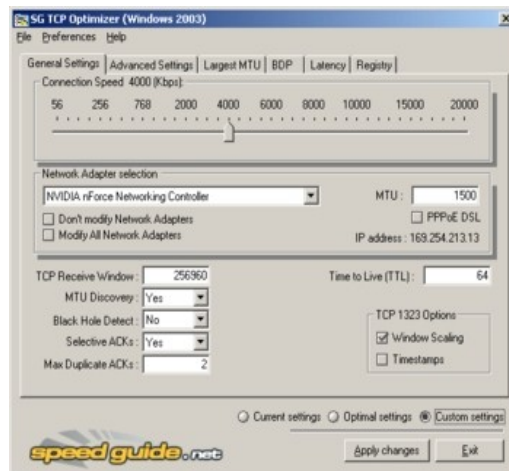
SG TCP Optimizer (Windows 2003)

File Preferences Help

General Settings | Advanced Settings | Largest MTU | BDP | Latency | Registry

Connection Speed 4000 (Kbps):

56 256 768 2000 4000 6000 8000 10000 15000 20000

Network Adapter selection

NVIDIA nForce Networking Controller

MTU: 1500

Don't modify Network Adapters

PPPoE DSL

Modify All Network Adapters

IP address : 169.254.213.13

TCP Receive Window: 256960

Time to Live (TTL): 64

MTU Discovery: Yes

Black Hole Detect: No

Selective ACKs: Yes

Max Duplicate ACKs: 2

TCP 1323 Options

Window Scaling

Timestamps

Current settings Optimal settings Custom settings

speedguide.net

Apply changes

Exit